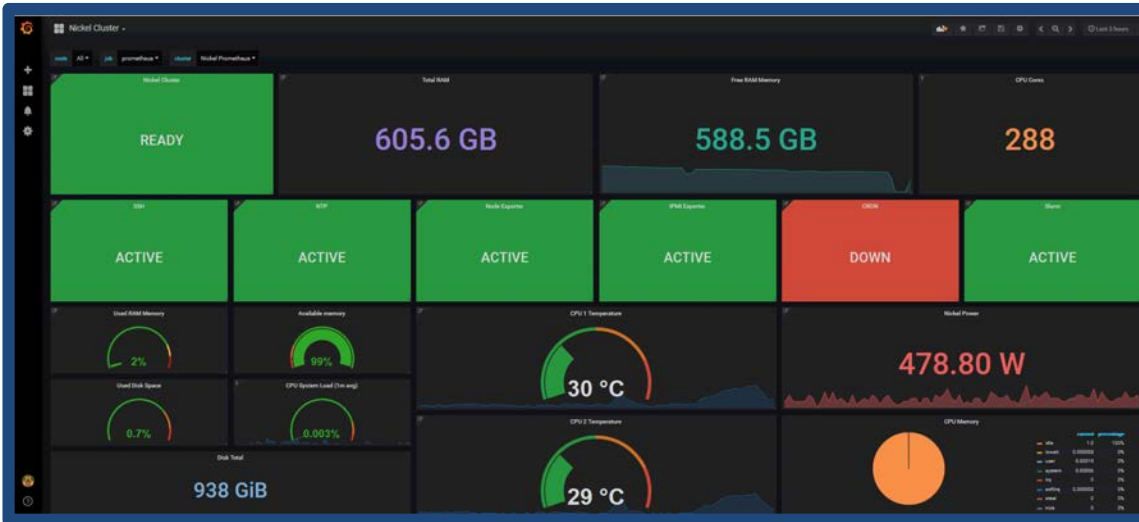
Nickel Cluster

node All job prometheus cluster Nickel Prometheus

Last 3 hours

Nickel Cluster
READY

Total RAM
605.6 GB

Free RAM Memory
588.5 GB

CPU Cores
288

SSH
ACTIVE

NTP
ACTIVE

Node Exporter
ACTIVE

IPMI Exporter
ACTIVE

CRON
DOWN

Slurm
ACTIVE

Used RAM Memory
2%

Available memory
99%

CPU 1 Temperature
30 °C

Nickel Power
478.80 W

Used Disk Space
0.7%

CPU System Load (1m avg)
0.003%

CPU 2 Temperature
29 °C

CPU Memory

Disk Total
938 GiB